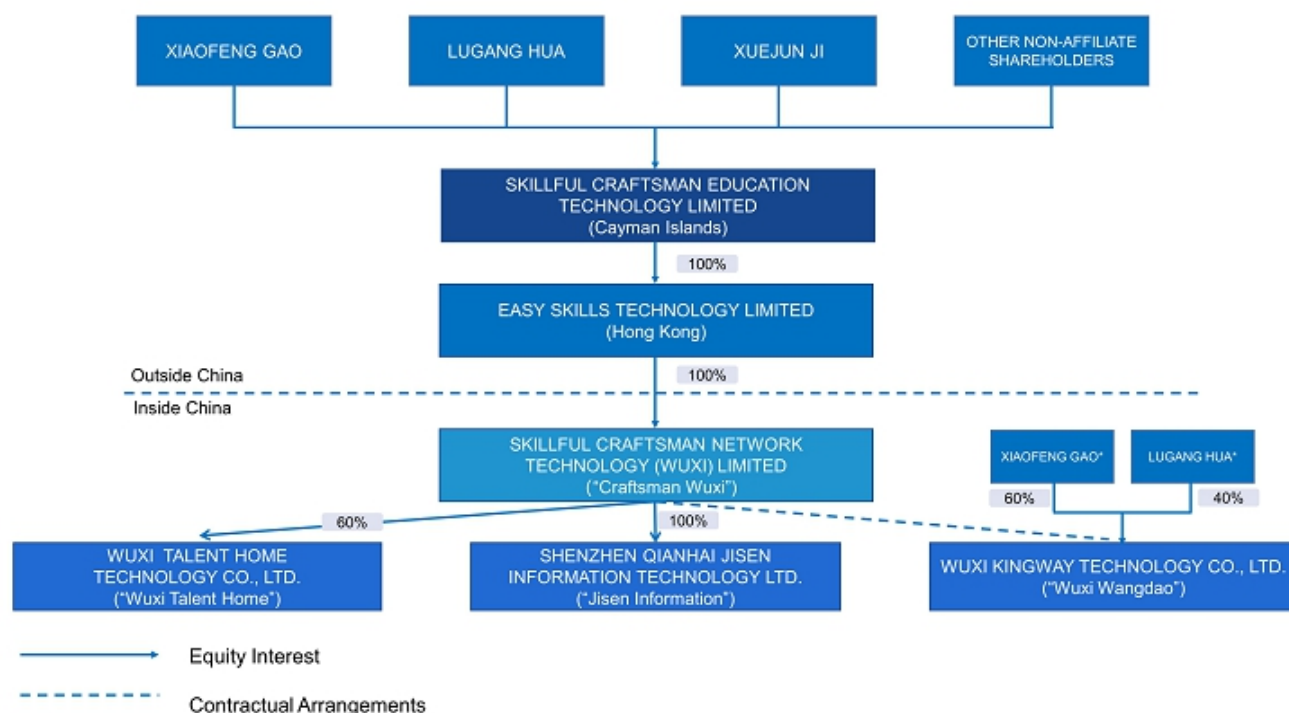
XIAOFENG GAO

LUGANG HUA

XUEJUN JI

OTHER NON-AFFILIATE SHAREHOLDERS

SKILLFUL CRAFTSMAN EDUCATION TECHNOLOGY LIMITED (Cayman Islands)

100%

EASY SKILLS TECHNOLOGY LIMITED (Hong Kong)

Outside China

100%

Inside China

SKILLFUL CRAFTSMAN NETWORK TECHNOLOGY (WUXI) LIMITED ("Craftsman Wuxi")

XIAOFENG GAO*

LUGANG HUA*

60%

40%

60%

100%

WUXI TALENT HOME TECHNOLOGY CO., LTD. ("Wuxi Talent Home")

SHENZHEN QIANHAI JISEN INFORMATION TECHNOLOGY LTD. ("Jisen Information")

WUXI KINGWAY TECHNOLOGY CO., LTD. ("Wuxi Wangdao")

Equity Interest

Contractual Arrangements